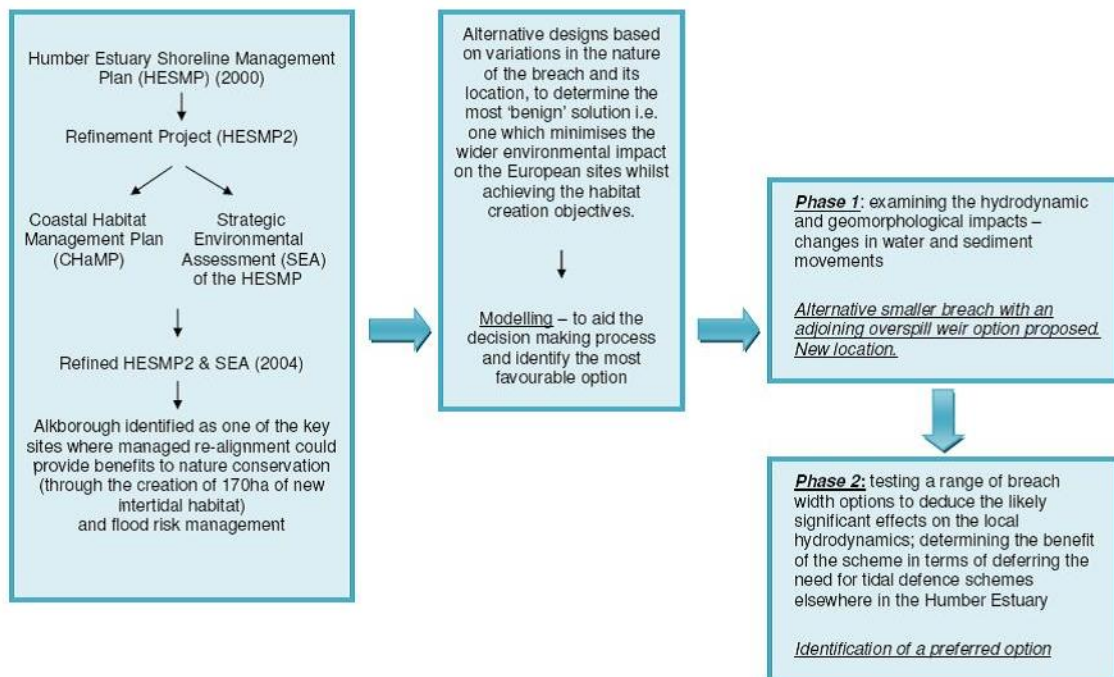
Humber Estuary Shoreline Management Plan (HESMP) (2000)

Refinement Project (HESMP2)

Coastal Habitat Management Plan (CHaMP)

Strategic Environmental Assessment (SEA) of the HESMP

Refined HESMP2 & SEA (2004)

Alkborough identified as one of the key sites where managed re-alignment could provide benefits to nature conservation (through the creation of 170ha of new intertidal habitat) and flood risk management

Alternative designs based on variations in the nature of the breach and its location, to determine the most 'benign' solution i.e. one which minimises the wider environmental impact on the European sites whilst achieving the habitat creation objectives.

Modelling – to aid the decision making process and identify the most favourable option

Phase 1: examining the hydrodynamic and geomorphological impacts – changes in water and sediment movements

Alternative smaller breach with an adjoining overspill weir option proposed. New location.

Phase 2: testing a range of breach width options to deduce the likely significant effects on the local hydrodynamics; determining the benefit of the scheme in terms of deferring the need for tidal defence schemes elsewhere in the Humber Estuary

Identification of a preferred option